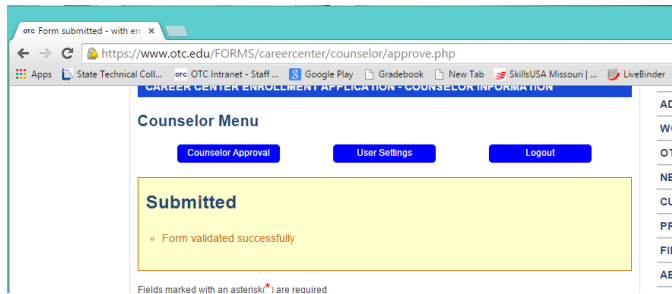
otc Form submitted - with err ×

https://www.otc.edu/FORMS/careercenter/counselor/approve.php

Apps State Technical Coll... otc OTC Intranet - Staff ... Google Play Gradebook New Tab SkillsUSA Missouri | ... LiveBinder

CAREER CENTER ENROLLMENT APPLICATION - COUNSELOR INFORMATION

Counselor Menu

Counselor Approval User Settings Logout

Submitted

Form validated successfully

Fields marked with an asterisk(*) are required

AD
WO
OT
NE
CU
PR
FIN
AB